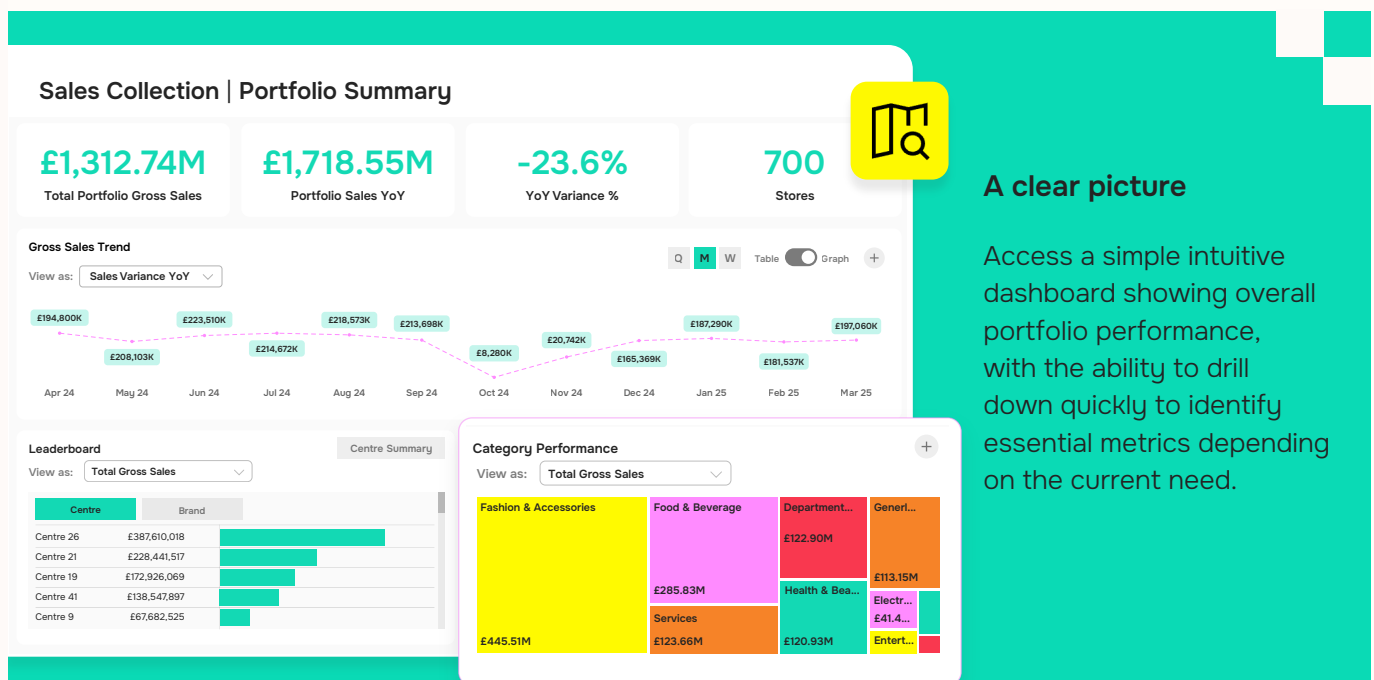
Sales Collection | Portfolio Summary

£1,312.74M
Total Portfolio Gross Sales

£1,718.55M
Portfolio Sales YoY

-23.6%
YoY Variance %

700
Stores

Gross Sales Trend
View as: Sales Variance YoY
Q M W Table Graph +

£194,800K £208,103K £223,510K £214,672K £218,573K £213,698K £8,280K £20,742K £165,369K £187,290K £181,537K £197,060K

Apr 24 May 24 Jun 24 Jul 24 Aug 24 Sep 24 Oct 24 Nov 24 Dec 24 Jan 25 Feb 25 Mar 25

Leaderboard
Centre Summary
View as: Total Gross Sales

| Centre | Brand |
|---|---|
| Centre 26 | £387,610,018 |
| Centre 21 | £228,441,517 |
| Centre 19 | £172,926,069 |
| Centre 41 | £138,547,897 |
| Centre 9 | £67,682,525 |

Category Performance
+
View as: Total Gross Sales

Fashion & Accessories £445.51M
Food & Beverage £285.83M
Services £123.66M
Department... £122.90M
Health & Bea... £120.93M
Generl... £113.15M
Electr... £41.4...
Entert...

A clear picture

Access a simple intuitive dashboard showing overall portfolio performance, with the ability to drill down quickly to identify essential metrics depending on the current need.